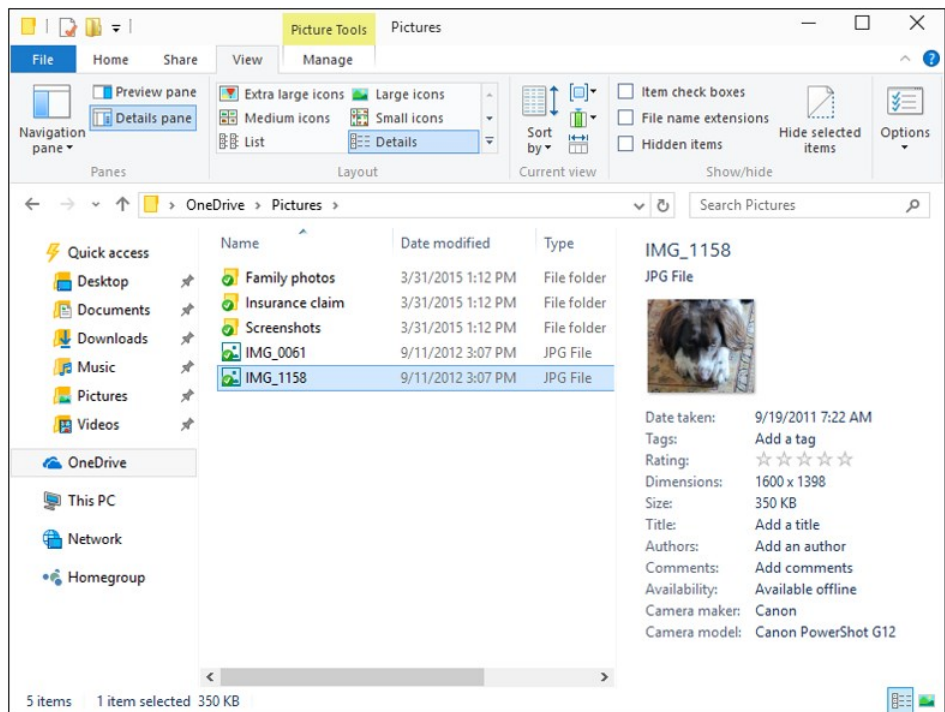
Picture Tools Pictures

File Home Share View Manage

Navigation pane

Preview pane

Details pane

Panes

Extra large icons Large icons

Medium icons Small icons

List Details

Layout

Sort by

Current view

Item check boxes

File name extensions

Hidden items

Hide selected items

Show/hide

Options

OneDrive > Pictures >

Search Pictures

Quick access

Desktop

Documents

Downloads

Music

Pictures

Videos

OneDrive

This PC

Network

Homegroup

| Name | Date modified | Type |
|---|---|---|
| Family photos | 3/31/2015 1:12 PM | File folder |
| Insurance claim | 3/31/2015 1:12 PM | File folder |
| Screenshots | 3/31/2015 1:12 PM | File folder |
| IMG_0061 | 9/11/2012 3:07 PM | JPG File |
| IMG_1158 | 9/11/2012 3:07 PM | JPG File |

IMG_1158

JPG File

| | |
|---|---|
| Date taken: | 9/19/2011 7:22 AM |
| Tags: | Add a tag |
| Rating: | ☆☆☆☆☆ |
| Dimensions: | 1600 x 1398 |
| Size: | 350 KB |
| Title: | Add a title |
| Authors: | Add an author |
| Comments: | Add comments |
| Availability: | Available offline |
| Camera maker: | Canon |
| Camera model: | Canon PowerShot G12 |

5 items 1 item selected 350 KB